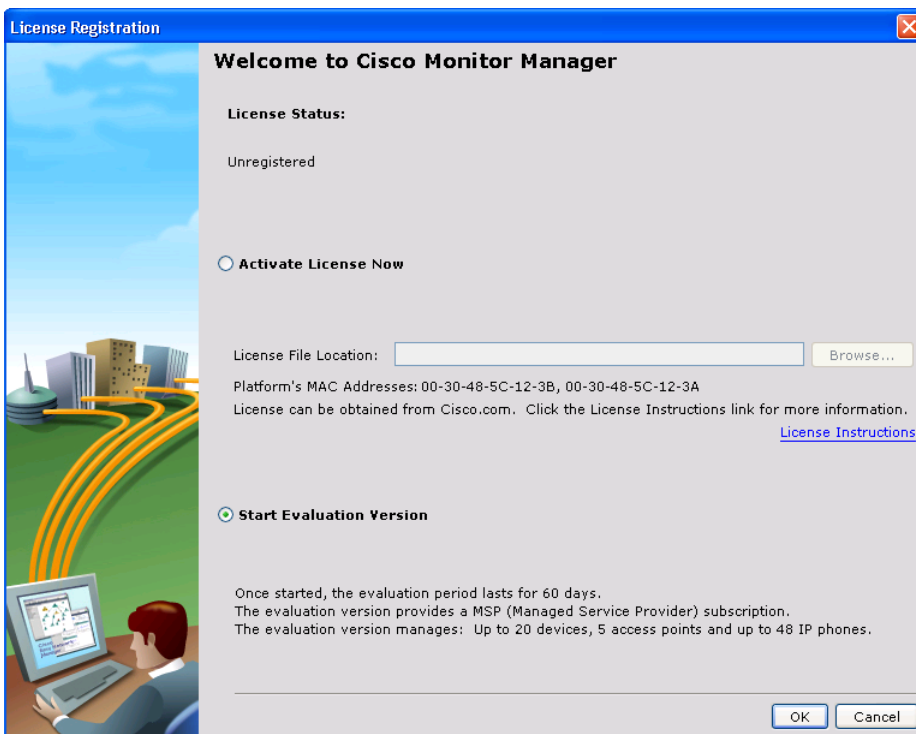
License Registration

Welcome to Cisco Monitor Manager

License Status:

Unregistered

Activate License Now

License File Location:

Browse...

Platform's MAC Addresses: 00-30-48-5C-12-3B, 00-30-48-5C-12-3A

License can be obtained from Cisco.com. Click the License Instructions link for more information.

License Instructions

Start Evaluation Version

Once started, the evaluation period lasts for 60 days.
The evaluation version provides a MSP (Managed Service Provider) subscription.
The evaluation version manages: Up to 20 devices, 5 access points and up to 48 IP phones.

OK

Cancel